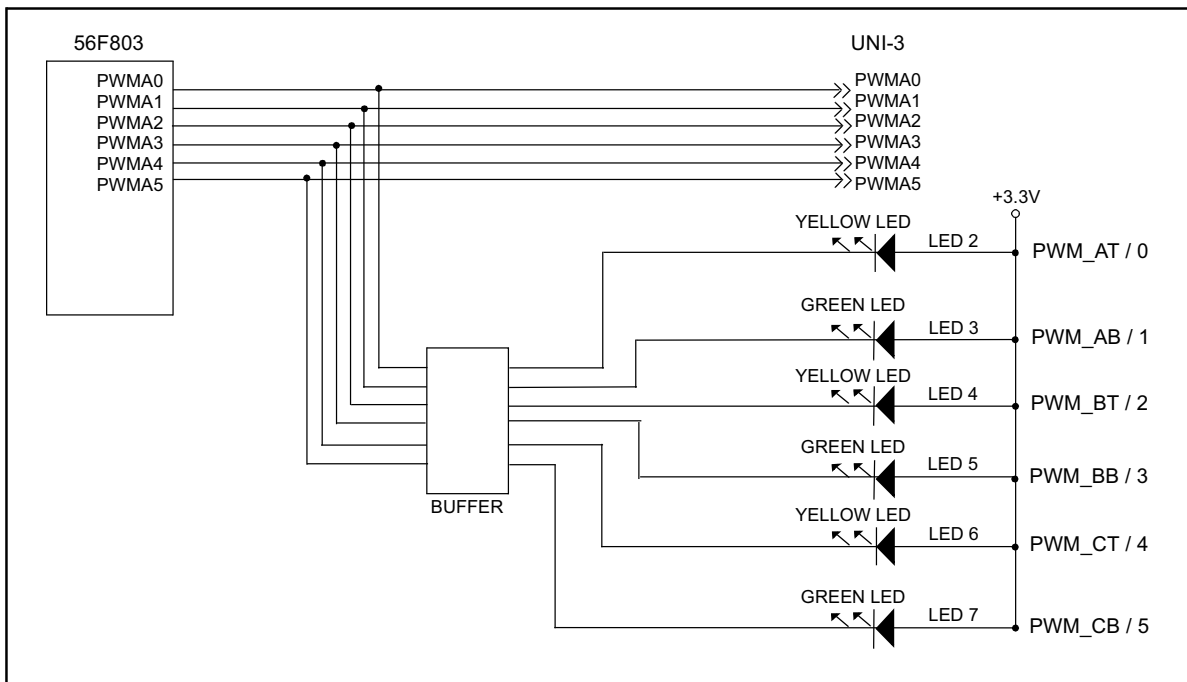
56F803

PWMA0
PWMA1
PWMA2
PWMA3
PWMA4
PWMA5

UNI-3

PWMA0
PWMA1
PWMA2
PWMA3
PWMA4
PWMA5

+3.3V

YELLOW LED
LED 2
PWM_AT / 0

GREEN LED
LED 3
PWM_AB / 1

YELLOW LED
LED 4
PWM_BT / 2

GREEN LED
LED 5
PWM_BB / 3

YELLOW LED
LED 6
PWM_CT / 4

GREEN LED
LED 7
PWM_CB / 5

BUFFER